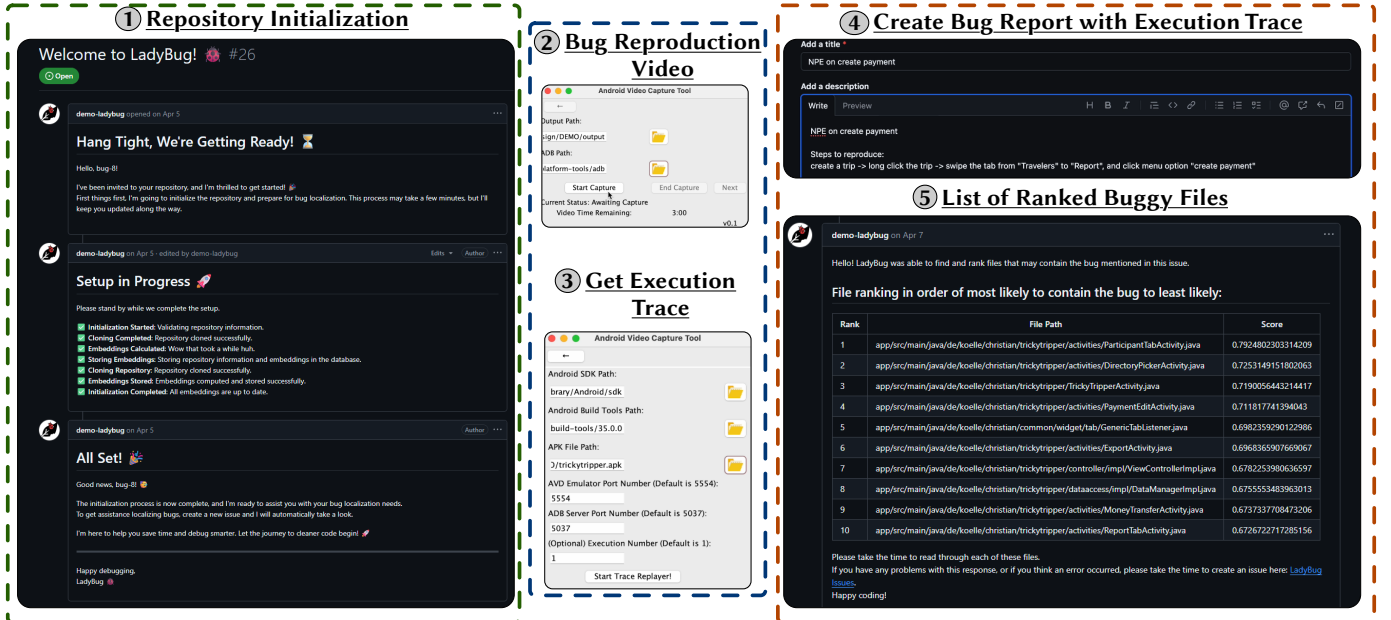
① Repository Initialization

Welcome to LadyBug! 🐞 #26

Open

demo-ladybug opened on Apr 5

Hang Tight, We're Getting Ready! ⏳

Hello, bug-8!

I've been invited to your repository, and I'm thrilled to get started! 🎉
First things first, I'm going to initialize the repository and prepare for bug localization. This process may take a few minutes, but I'll keep you updated along the way.

demo-ladybug on Apr 5 · edited by demo-ladybug Edits Author

Setup in Progress 🚀

Please stand by while we complete the setup.

✅ Initialization Started: Validating repository information.
✅ Cloning Completed: Repository cloned successfully.
✅ Embeddings Calculated: Wow that took a while huh.
✅ Storing Embeddings: Storing repository information and embeddings in the database.
✅ Cloning Repository: Repository cloned successfully.
✅ Embeddings Stored: Embeddings computed and stored successfully.
✅ Initialization Completed: All embeddings are up to date.

demo-ladybug on Apr 5 Author

All Set! 🎉

Good news, bug-8!

The initialization process is now complete, and I'm ready to assist you with your bug localization needs.
To get assistance localizing bugs, create a new issue and I will automatically take a look.

I'm here to help you save time and debug smarter. Let the journey to cleaner code begin! 🚀

Happy debugging,
LadyBug 🐞

② Bug Reproduction Video

Android Video Capture Tool
←
Output Path:
sign/DEMO/output
ADB Path:
platform-tools/adb
Start Capture End Capture Next
Current Status: Awaiting Capture
Video Time Remaining: 3:00
v0.1

③ Get Execution Trace

Android Video Capture Tool
←
Android SDK Path:
brary/Android/sdk
Android Build Tools Path:
build-tools/35.0.0
APK File Path:
)/trickytripper.apk
AVD Emulator Port Number (Default is 5554):
5554
ADB Server Port Number (Default is 5037):
5037
(Optional) Execution Number (Default is 1):
1
Start Trace Replayer!

④ Create Bug Report with Execution Trace

Add a title *
NPE on create payment
Add a description
Write Preview
NPE on create payment

Steps to reproduce:
create a trip -> long click the trip -> swipe the tab from "Travelers" to "Report", and click menu option "create payment"

⑤ List of Ranked Buggy Files

demo-ladybug on Apr 7

Hello! LadyBug was able to find and rank files that may contain the bug mentioned in this issue.

File ranking in order of most likely to contain the bug to least likely:

| Rank | File Path | Score |
|---|---|---|
| 1 | app/src/main/java/de/koelle/christian/trickytripper/activities/ParticipantTabActivity.java | 0.7924802303314209 |
| 2 | app/src/main/java/de/koelle/christian/trickytripper/activities/DirectoryPickerActivity.java | 0.7253149151802063 |
| 3 | app/src/main/java/de/koelle/christian/trickytripper/TrickyTripperActivity.java | 0.7190056443214417 |
| 4 | app/src/main/java/de/koelle/christian/trickytripper/activities/PaymentEditActivity.java | 0.711817741394043 |
| 5 | app/src/main/java/de/koelle/christian/common/widget/tab/GenericTabListener.java | 0.6982359290122986 |
| 6 | app/src/main/java/de/koelle/christian/trickytripper/activities/ExportActivity.java | 0.6968365907669067 |
| 7 | app/src/main/java/de/koelle/christian/trickytripper/controller/impl/ViewControllerImpl.java | 0.6782253980636597 |
| 8 | app/src/main/java/de/koelle/christian/trickytripper/dataaccess/impl/DataManagerImpl.java | 0.6755553483963013 |
| 9 | app/src/main/java/de/koelle/christian/trickytripper/activities/MoneyTransferActivity.java | 0.6737337708473206 |
| 10 | app/src/main/java/de/koelle/christian/trickytripper/activities/ReportTabActivity.java | 0.6726722717285156 |

Please take the time to read through each of these files.
If you have any problems with this response, or if you think an error occurred, please take the time to create an issue here: LadyBug Issues.
Happy coding!